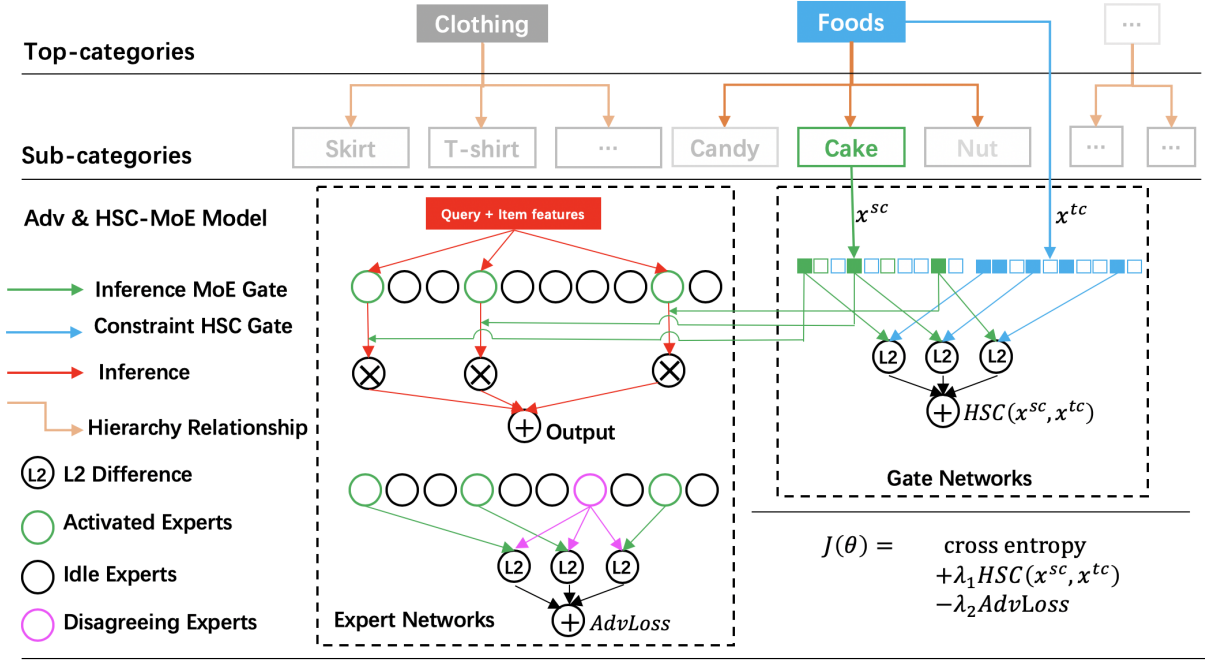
Clothing

Foods

...

Top-categories

Skirt

T-shirt

...

Candy

Cake

Nut

...

...

Sub-categories

Adv & HSC-MoE Model

Query + Item features

$x^{sc}$

$x^{tc}$

Inference MoE Gate

Constraint HSC Gate

Inference

Hierarchy Relationship

L2 Difference

Activated Experts

Idle Experts

Disagreeing Experts

L2

L2

L2

$HSC(x^{sc}, x^{tc})$

Output

Gate Networks

L2

L2

L2

$AdvLoss$

Expert Networks

$J(\theta) =$ cross entropy $+\lambda_1 HSC(x^{sc}, x^{tc})$ $-\lambda_2 AdvLoss$